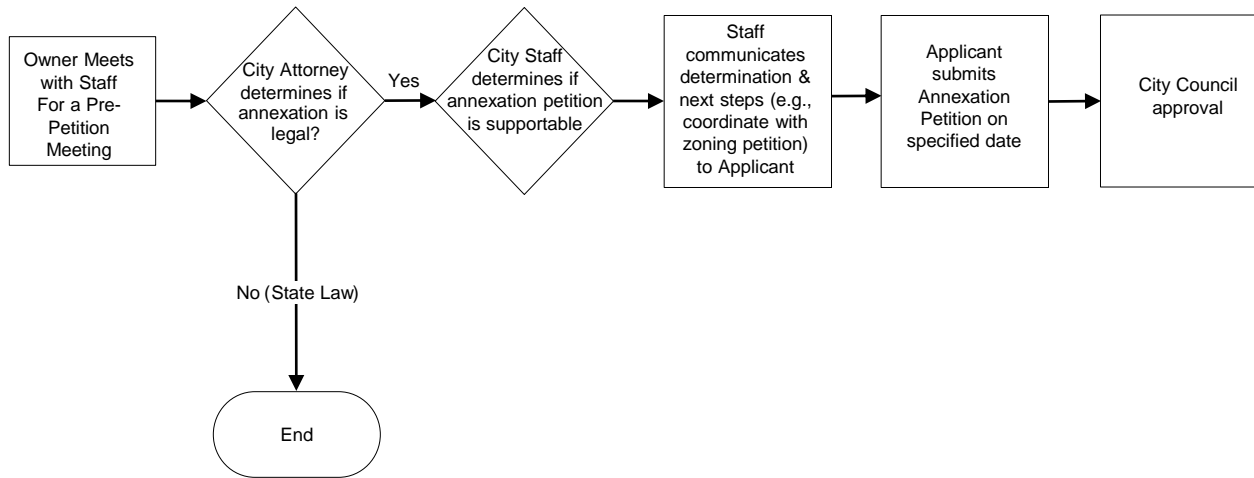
Owner Meets with Staff For a Pre-Petition Meeting

City Attorney determines if annexation is legal?

Yes

City Staff determines if annexation petition is supportable

Staff communicates determination & next steps (e.g., coordinate with zoning petition) to Applicant

Applicant submits Annexation Petition on specified date

City Council approval

No (State Law)

End